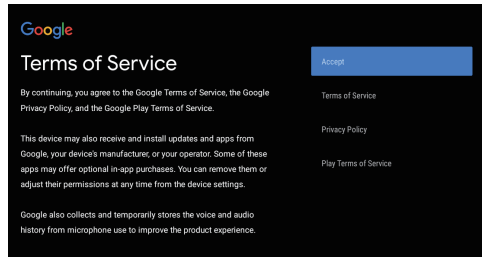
Google

Terms of Service

By continuing, you agree to the Google Terms of Service, the Google Privacy Policy, and the Google Play Terms of Service.

This device may also receive and install updates and apps from Google, your device's manufacturer, or your operator. Some of these apps may offer optional in-app purchases. You can remove them or adjust their permissions at any time from the device settings.

Google also collects and temporarily stores the voice and audio history from microphone use to improve the product experience.

Accept

Terms of Service

Privacy Policy

Play Terms of Service